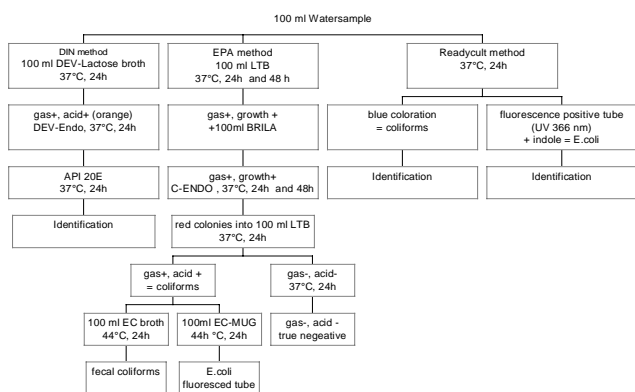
100 ml Watersample

DIN method
100 ml DEV-Lactose broth
37°C, 24h

gas+, acid+ (orange)
DEV-Endo, 37°C, 24h

API 20E
37°C, 24h

Identification

EPA method
100 ml LTB
37°C, 24h and 48 h

gas+, growth +
+100ml BRILA

gas+, growth+
C-ENDO , 37°C, 24h and 48h

red colonies into 100 ml LTB
37°C, 24h

gas+, acid +
= coliforms

100 ml EC broth
44°C, 24h

fecal coliforms

100ml EC-MUG
44h °C, 24h

E.coli
fluoresced tube

gas-, acid-
37°C, 24h

gas-, acid -
true negative

Readycult method
37°C, 24h

blue coloration
= coliforms

Identification

fluorescence positive tube
(UV 366 nm)
+ indole = E.coli

Identification